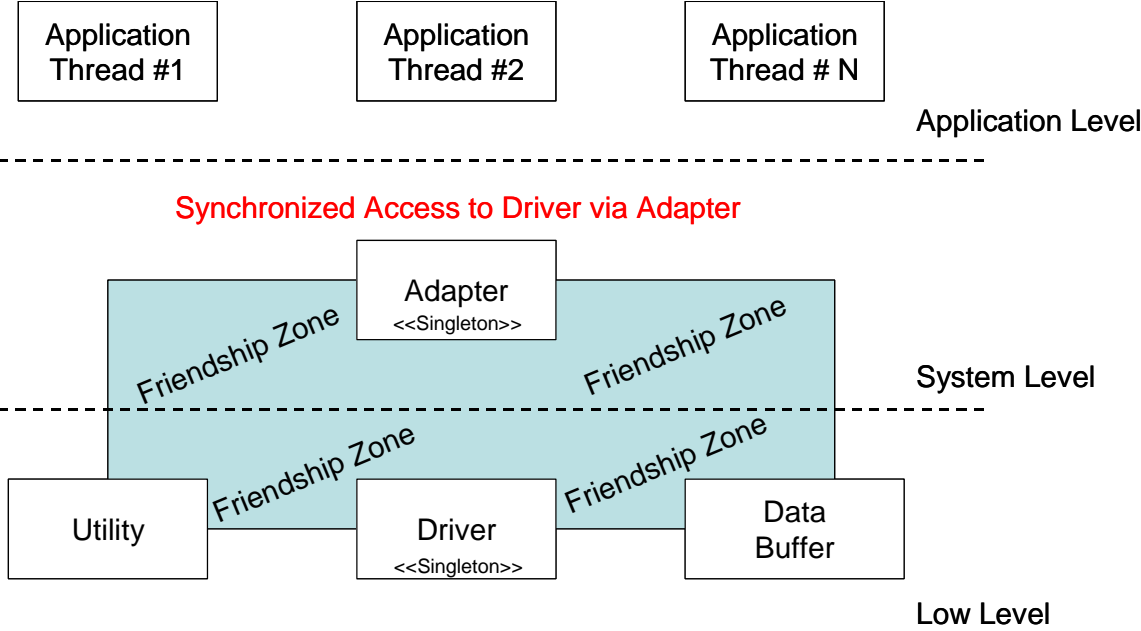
Application Thread #1

Application Thread #2

Application Thread # N

Application Level

Synchronized Access to Driver via Adapter

Adapter
<<Singleton>>

Friendship Zone

Friendship Zone

System Level

Friendship Zone

Friendship Zone

Utility

Driver
<<Singleton>>

Data Buffer

Low Level